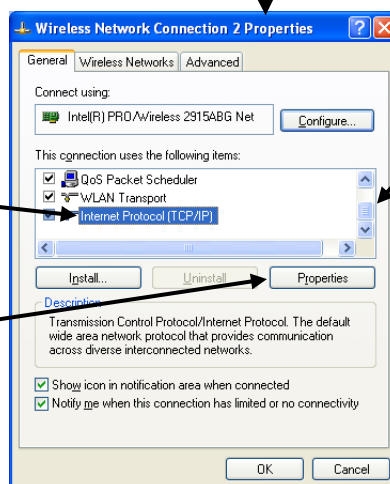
Wireless Network Connection 2 Properties

General | Wireless Networks | Advanced

Connect using:

Intel(R) PRO/Wireless 2915ABG Net

Configure...

This connection uses the following items:

QoS Packet Scheduler
WLAN Transport
Internet Protocol (TCP/IP)

Install... | Uninstall | Properties

Description

Transmission Control Protocol/Internet Protocol. The default wide area network protocol that provides communication across diverse interconnected networks.

Show icon in notification area when connected
Notify me when this connection has limited or no connectivity

OK | Cancel